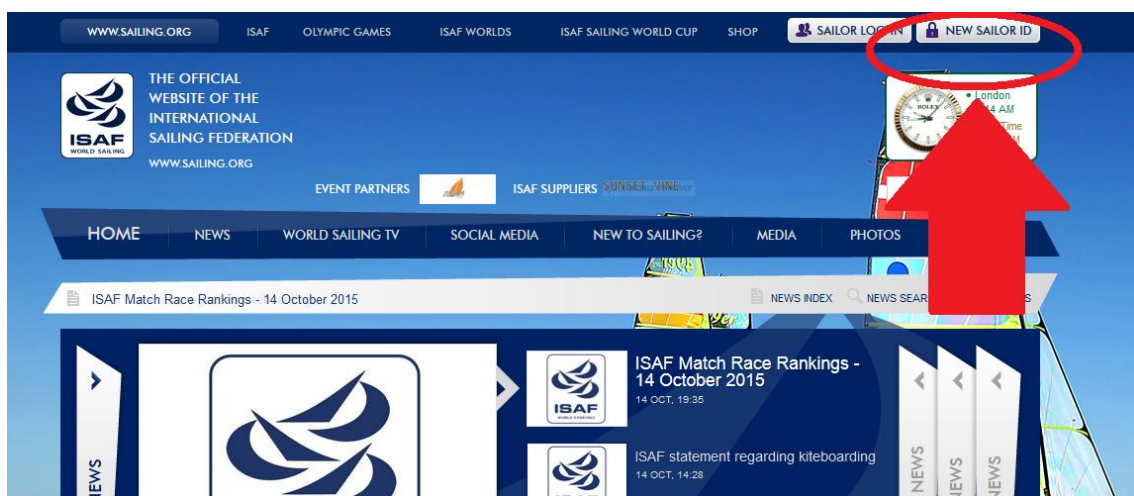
WWW.SAILING.ORG ISAF OLYMPIC GAMES ISAF WORLDS ISAF SAILING WORLD CUP SHOP SAILOR LOG IN NEW SAILOR ID

ISAF WORLD SAILING

THE OFFICIAL WEBSITE OF THE INTERNATIONAL SAILING FEDERATION

WWW.SAILING.ORG

London
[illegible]4 AM
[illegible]Time

EVENT PARTNERS ISAF SUPPLIERS SUNSET + VINE

HOME NEWS WORLD SAILING TV SOCIAL MEDIA NEW TO SAILING? MEDIA PHOTOS

ISAF Match Race Rankings - 14 October 2015

NEWS INDEX NEWS SEAR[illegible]

NEWS

ISAF

ISAF Match Race Rankings - 14 October 2015
14 OCT, 19:35

ISAF statement regarding kiteboarding
14 OCT, 14:28

NEWS NEWS NEWS